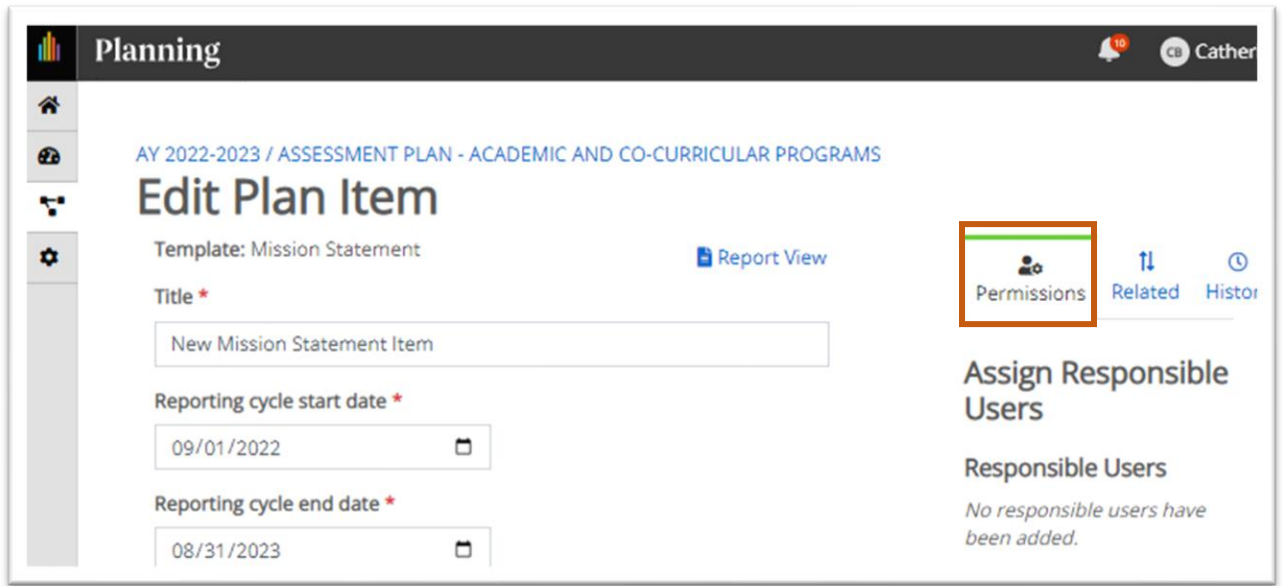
Planning

10 CB Cather

AY 2022-2023 / ASSESSMENT PLAN - ACADEMIC AND CO-CURRICULAR PROGRAMS

Edit Plan Item

Template: Mission Statement

Report View

Title *

New Mission Statement Item

Reporting cycle start date *

09/01/2022

Reporting cycle end date *

08/31/2023

Permissions Related Histor

Assign Responsible Users

Responsible Users

No responsible users have been added.